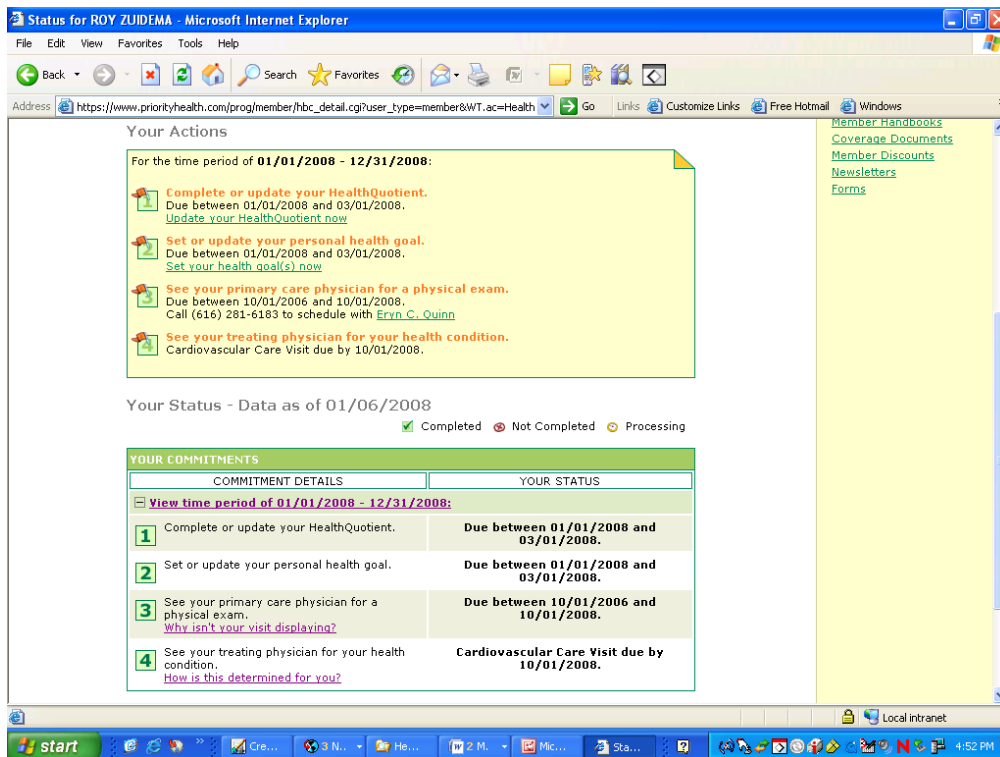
Status for ROY ZUIDEMA - Microsoft Internet Explorer

File Edit View Favorites Tools Help

Back Search Favorites

Address https://www.priorityhealth.com/prog/member/hbc_detail.cgi?user_type=member&WT.ac=Health Go Links Customize Links Free Hotmail Windows

Your Actions

For the time period of **01/01/2008 - 12/31/2008**:

1 Complete or update your HealthQuotient.
Due between 01/01/2008 and 03/01/2008.
Update your HealthQuotient now

2 Set or update your personal health goal.
Due between 01/01/2008 and 03/01/2008.
Set your health goal(s) now

3 See your primary care physician for a physical exam.
Due between 10/01/2006 and 10/01/2008.
Call (616) 281-6183 to schedule with Eryn C. Quinn

4 See your treating physician for your health condition.
Cardiovascular Care Visit due by 10/01/2008.

Member Handbooks
Coverage Documents
Member Discounts
Newsletters
Forms

Your Status - Data as of 01/06/2008

Completed Not Completed Processing

YOUR COMMITMENTS

| COMMITMENT DETAILS | YOUR STATUS |
|---|---|
| View time period of 01/01/2008 - 12/31/2008: | |
| 1 Complete or update your HealthQuotient. | **Due between 01/01/2008 and 03/01/2008.** |
| 2 Set or update your personal health goal. | **Due between 01/01/2008 and 03/01/2008.** |
| 3 See your primary care physician for a physical exam. Why isn't your visit displaying? | **Due between 10/01/2006 and 10/01/2008.** |
| 4 See your treating physician for your health condition. How is this determined for you? | **Cardiovascular Care Visit due by 10/01/2008.** |

Local intranet

start Cre... 3 N... He... 2 M... Mic... Sta... 4:52 PM